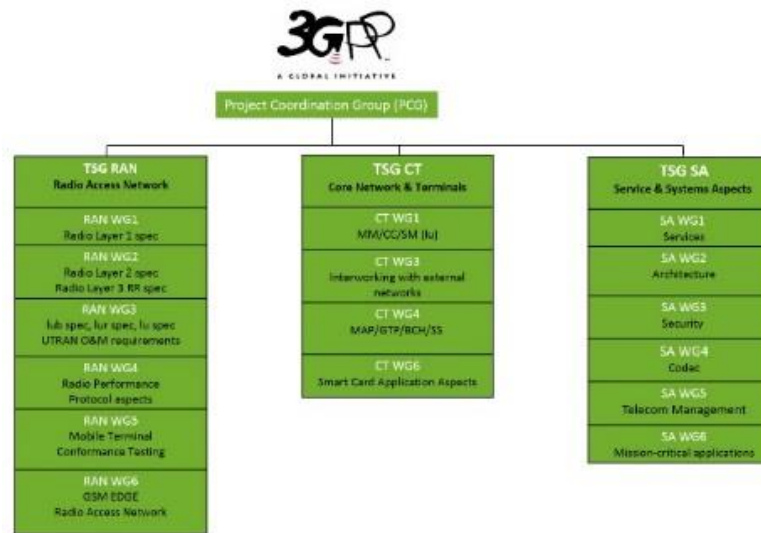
3GPP

A GLOBAL INITIATIVE

Project Coordination Group (PCG)

TSG RAN
Radio Access Network

RAN WG1
Radio Layer 1 spec

RAN WG2
Radio Layer 2 spec
Radio Layer 3 RR spec

RAN WG3
Iub spec, Iur spec, Iu spec
UTRAN O&M requirements

RAN WG4
Radio Performance
Protocol aspects

RAN WG5
Mobile Terminal
Conformance Testing

RAN WG6
GSM EDGE
Radio Access Network

TSG CT
Core Network & Terminals

CT WG1
MM/CC/SM (Iu)

CT WG3
Interworking with external networks

CT WG4
MAP/GTP/BCH/SS

CT WG6
Smart Card Application Aspects

TSG SA
Service & Systems Aspects

SA WG1
Services

SA WG2
Architecture

SA WG3
Security

SA WG4
Codec

SA WG5
Telecom Management

SA WG6
Mission-critical applications